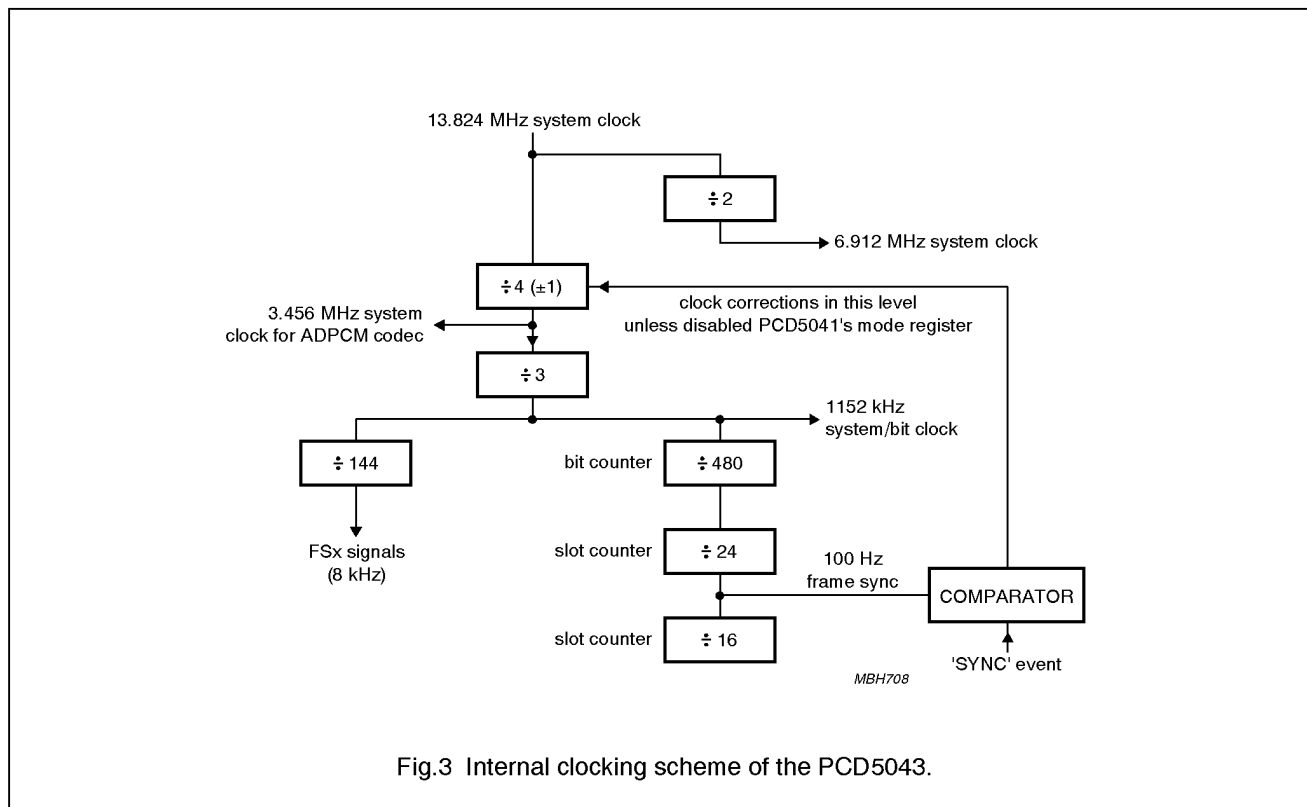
13.824 MHz system clock

$\div 2$

6.912 MHz system clock

$\div 4 (\pm 1)$

3.456 MHz system clock for ADPCM codec

clock corrections in this level unless disabled PCD5041's mode register

$\div 3$

1152 kHz system/bit clock

$\div 144$

bit counter

$\div 480$

FSx signals (8 kHz)

slot counter

$\div 24$

100 Hz frame sync

COMPARATOR

slot counter

$\div 16$

'SYNC' event

MBH708

Fig.3 Internal clocking scheme of the PCD5043.